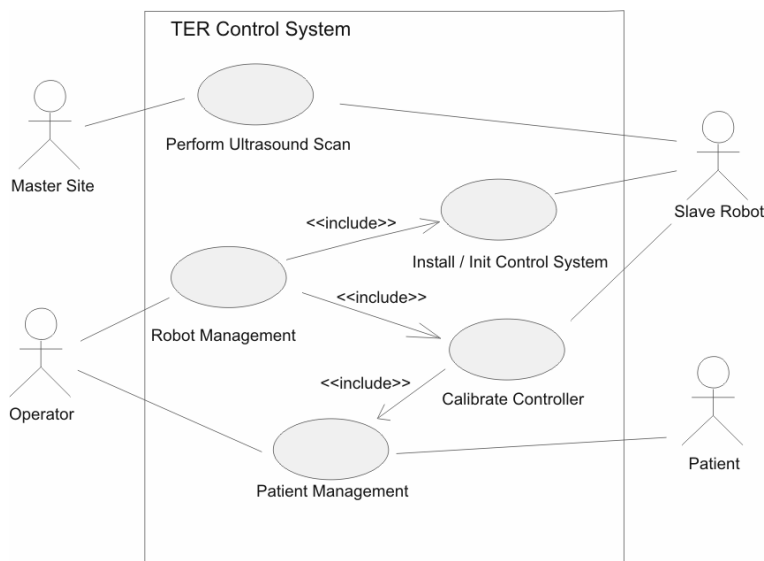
TER Control System

Master Site

Perform Ultrasound Scan

Slave Robot

<<include>>

Install / Init Control System

<<include>>

Robot Management

Operator

<<include>>

Calibrate Controller

Patient

Patient Management